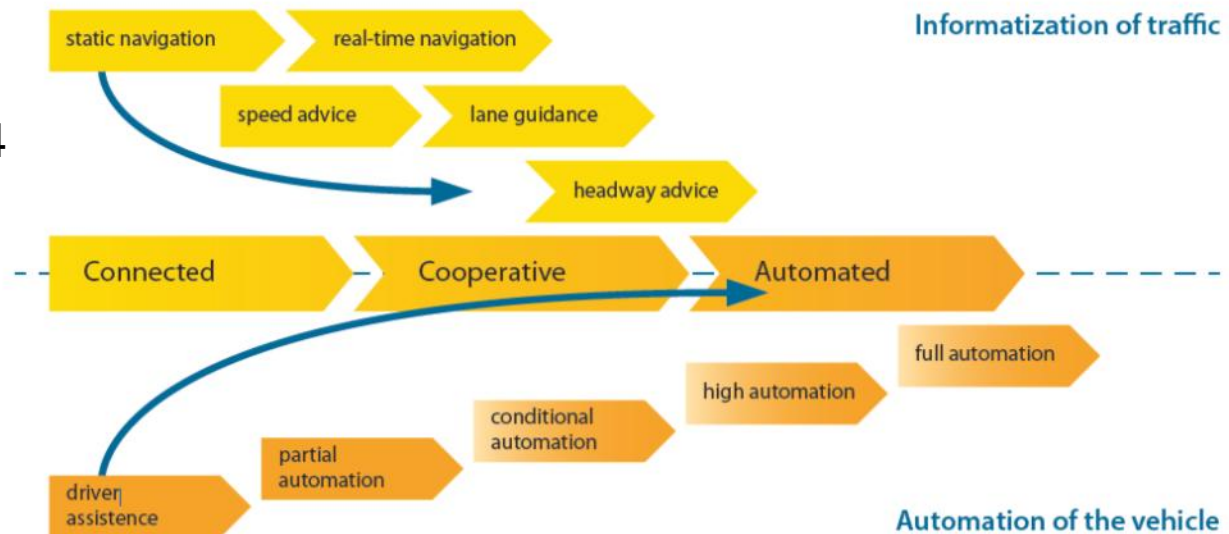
static navigation
real-time navigation
Informatization of traffic
speed advice
lane guidance
headway advice
Connected
Cooperative
Automated
full automation
high automation
conditional automation
partial automation
driver assistence
Automation of the vehicle